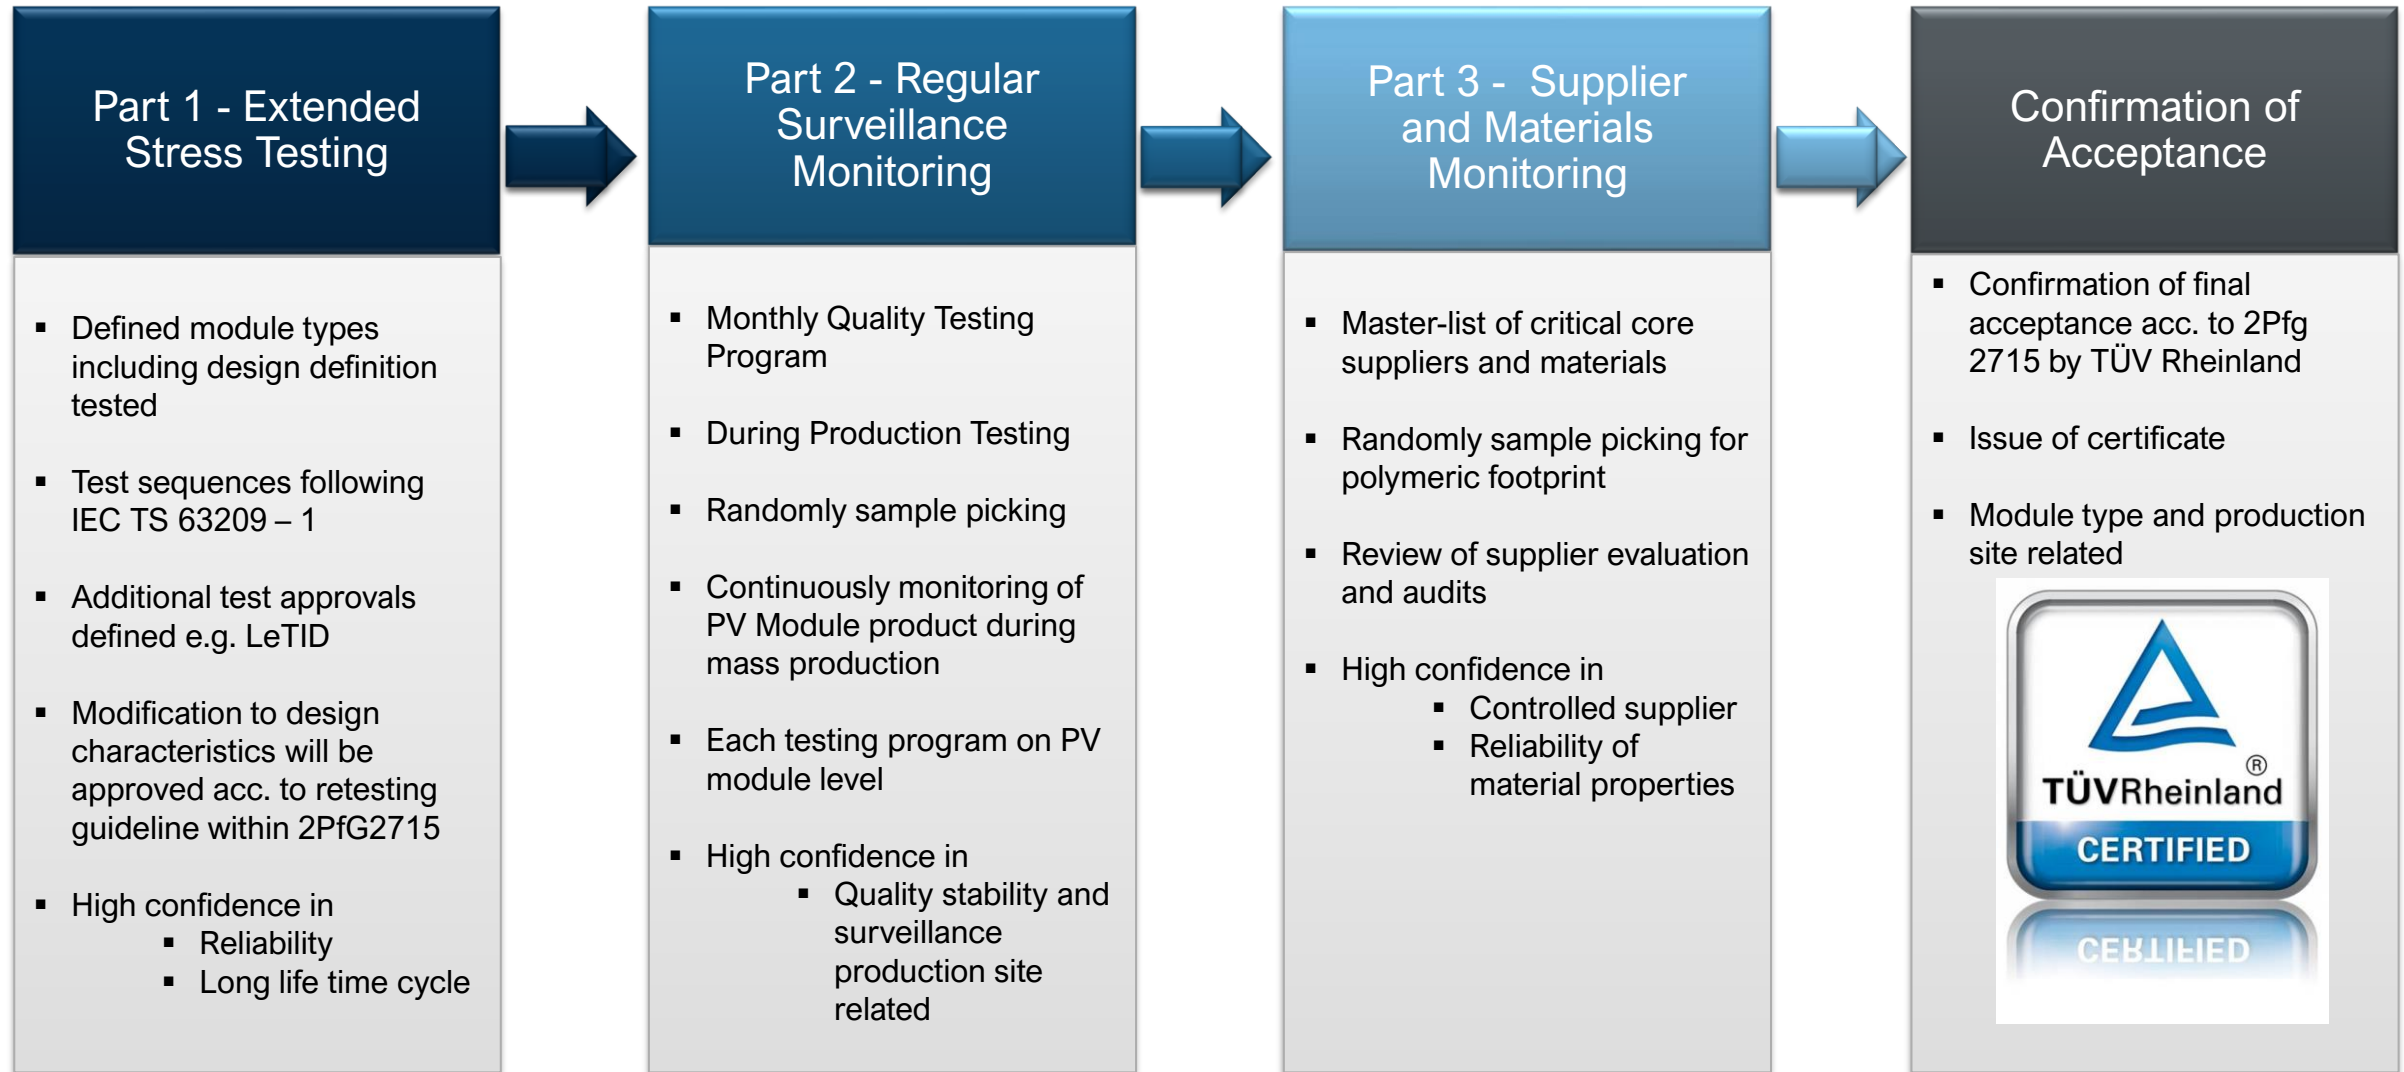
Part 1 - Extended Stress Testing

- Defined module types including design definition tested
- Test sequences following IEC TS 63209 – 1
- Additional test approvals defined e.g. LeTID
- Modification to design characteristics will be approved acc. to retesting guideline within 2PfG2715
- High confidence in
  - Reliability
  - Long life time cycle

Part 2 - Regular Surveillance Monitoring

- Monthly Quality Testing Program
- During Production Testing
- Randomly sample picking
- Continuously monitoring of PV Module product during mass production
- Each testing program on PV module level
- High confidence in
  - Quality stability and surveillance production site related

Part 3 - Supplier and Materials Monitoring

- Master-list of critical core suppliers and materials
- Randomly sample picking for polymeric footprint
- Review of supplier evaluation and audits
- High confidence in
  - Controlled supplier
  - Reliability of material properties

Confirmation of Acceptance

- Confirmation of final acceptance acc. to 2Pfg 2715 by TÜV Rheinland
- Issue of certificate
- Module type and production site related

TÜVRheinland®
CERTIFIED
CERTIFIED